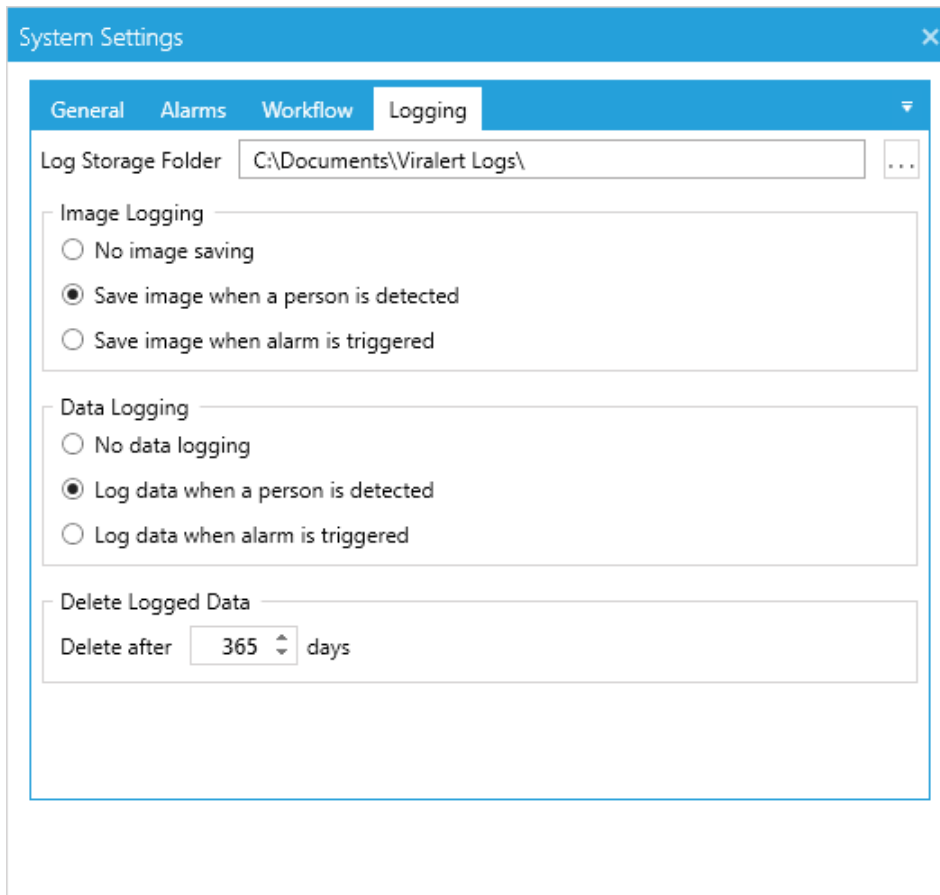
System Settings

General Alarms Workflow Logging

Log Storage Folder C:\Documents\Viralert Logs\ ...

Image Logging
No image saving
Save image when a person is detected
Save image when alarm is triggered

Data Logging
No data logging
Log data when a person is detected
Log data when alarm is triggered

Delete Logged Data
Delete after 365 days